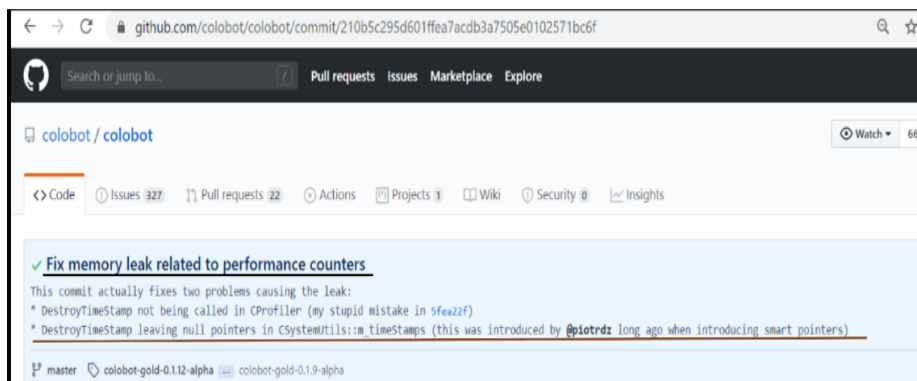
← → C github.com/colobot/colobot/commit/210b5c295d601ffea7acdb3a7505e0102571bc6f

Search or jump to... / Pull requests Issues Marketplace Explore

colobot / colobot

Watch ▾ 66

<> Code Issues 327 Pull requests 22 Actions Projects 1 Wiki Security 0 Insights

✓ Fix memory leak related to performance counters

This commit actually fixes two problems causing the leak:
* DestroyTimeStamp not being called in CProfiler (my stupid mistake in 5fea22f)
* DestroyTimeStamp leaving null pointers in CSystemUtils::m_timeStamps (this was introduced by @piotrdz long ago when introducing smart pointers)

master colobot-gold-0.1.12-alpha ... colobot-gold-0.1.9-alpha